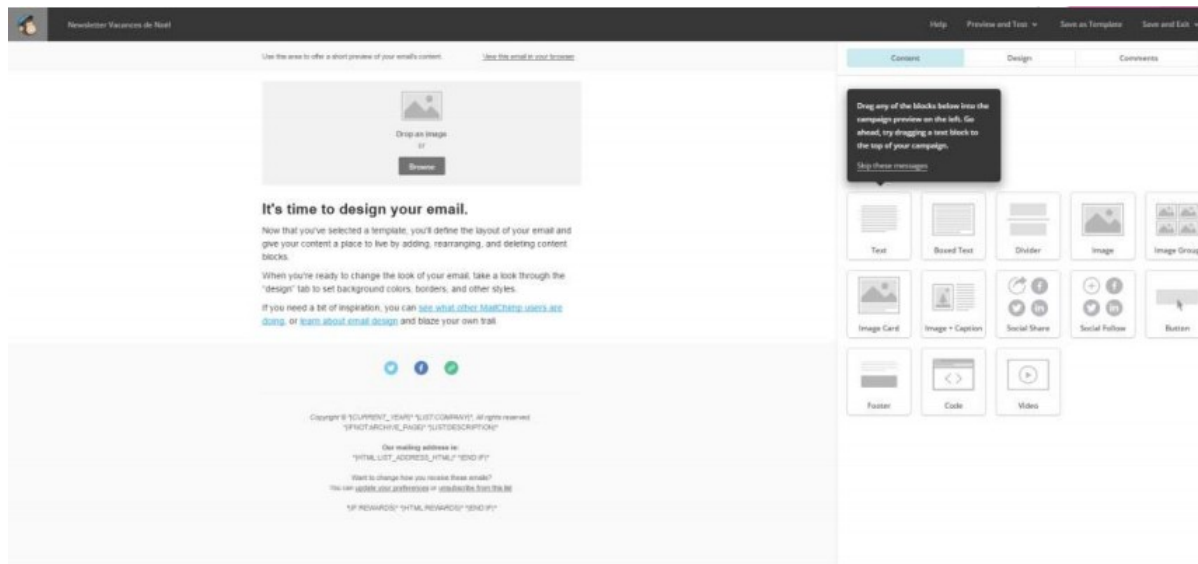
Newsletter Vacances de Noël

Help Preview and Test Save as Template Save and Exit

Use this area to offer a short preview of your email's content. View this email in your browser

Drop an image
or
Browse

It's time to design your email.

Now that you've selected a template, you'll define the layout of your email and give your content a place to live by adding, rearranging, and deleting content blocks.

When you're ready to change the look of your email, take a look through the "design" tab to set background colors, borders, and other styles.

If you need a bit of inspiration, you can see what other MailChimp users are doing, or learn about email design and blaze your own trail.

Copyright © *|CURRENT_YEAR|* *|LIST:COMPANY|*, All rights reserved.
*|IFNOT:ARCHIVE_PAGE|* *|LIST:DESCRIPTION|*

Our mailing address is:
*|HTML:LIST_ADDRESS_HTML|* *|END:IF|*

Want to change how you receive these emails?
You can update your preferences or unsubscribe from this list

*|IF:REWARDS|* *|HTML:REWARDS|* *|END:IF|*

Content Design Comments

Drag any of the blocks below into the campaign preview on the left. Go ahead, try dragging a text block to the top of your campaign.

Skip these messages

Text Boxed Text Divider Image Image Group
Image Card Image + Caption Social Share Social Follow Button
Footer Code Video